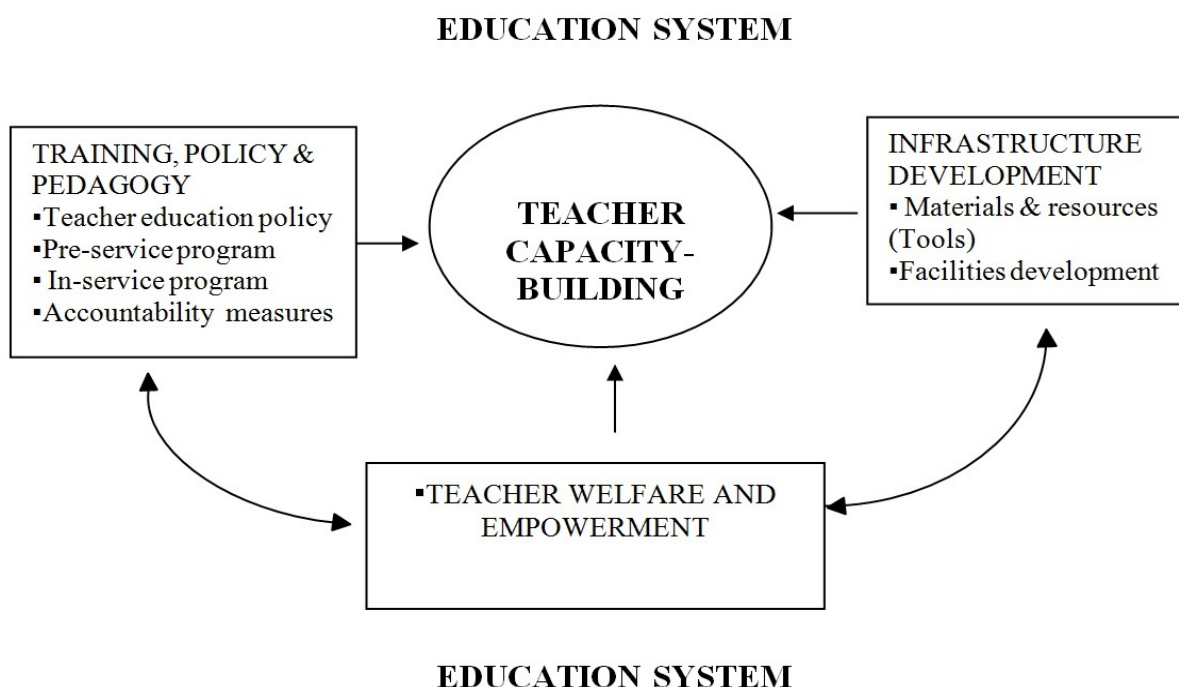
EDUCATION SYSTEM

TRAINING, POLICY & PEDAGOGY
▪Teacher education policy
▪Pre-service program
▪ In-service program
▪Accountability measures

TEACHER CAPACITY-BUILDING

INFRASTRUCTURE DEVELOPMENT
▪ Materials & resources (Tools)
▪Facilities development

▪TEACHER WELFARE AND EMPOWERMENT

EDUCATION SYSTEM